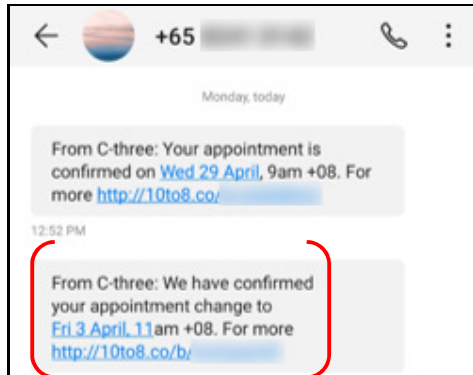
+65 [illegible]

Monday, today

From C-three: Your appointment is confirmed on Wed 29 April, 9am +08. For more http://10to8.co/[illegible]

12:52 PM

From C-three: We have confirmed your appointment change to Fri 3 April, 11am +08. For more http://10to8.co/b/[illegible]